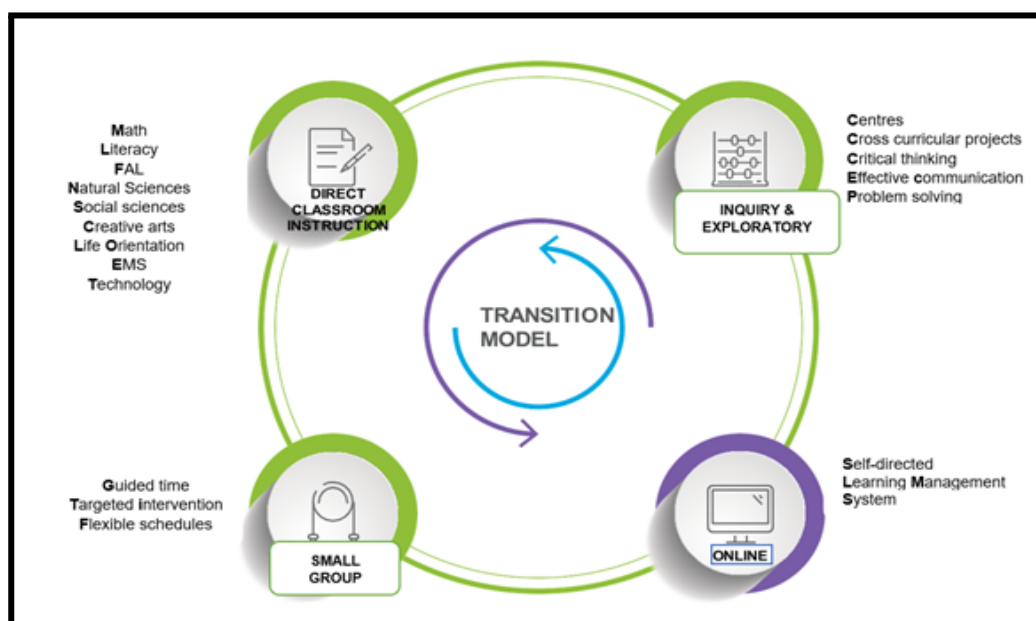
Math
Literacy
FAL
Natural Sciences
Social sciences
Creative arts
Life Orientation
EMS
Technology

DIRECT CLASSROOM INSTRUCTION

INQUIRY & EXPLORATORY

Centres
Cross curricular projects
Critical thinking
Effective communication
Problem solving

TRANSITION MODEL

Guided time
Targeted intervention
Flexible schedules

SMALL GROUP

ONLINE

Self-directed
Learning Management System